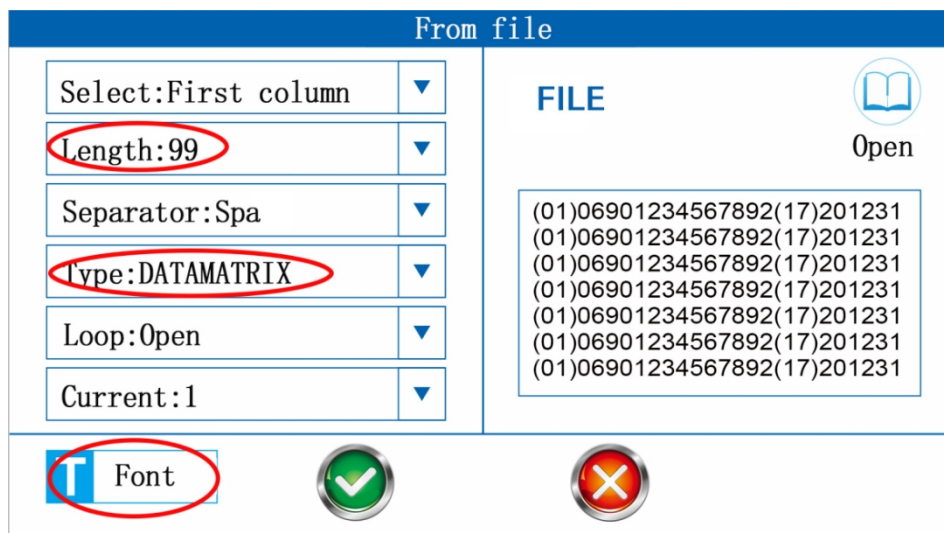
From file

Select:First column

Length:99

Separator:Spa

Type:DATAMATRIX

Loop:Open

Current:1

FILE

Open

(01)06901234567892(17)201231
(01)06901234567892(17)201231
(01)06901234567892(17)201231
(01)06901234567892(17)201231
(01)06901234567892(17)201231
(01)06901234567892(17)201231
(01)06901234567892(17)201231

T Font